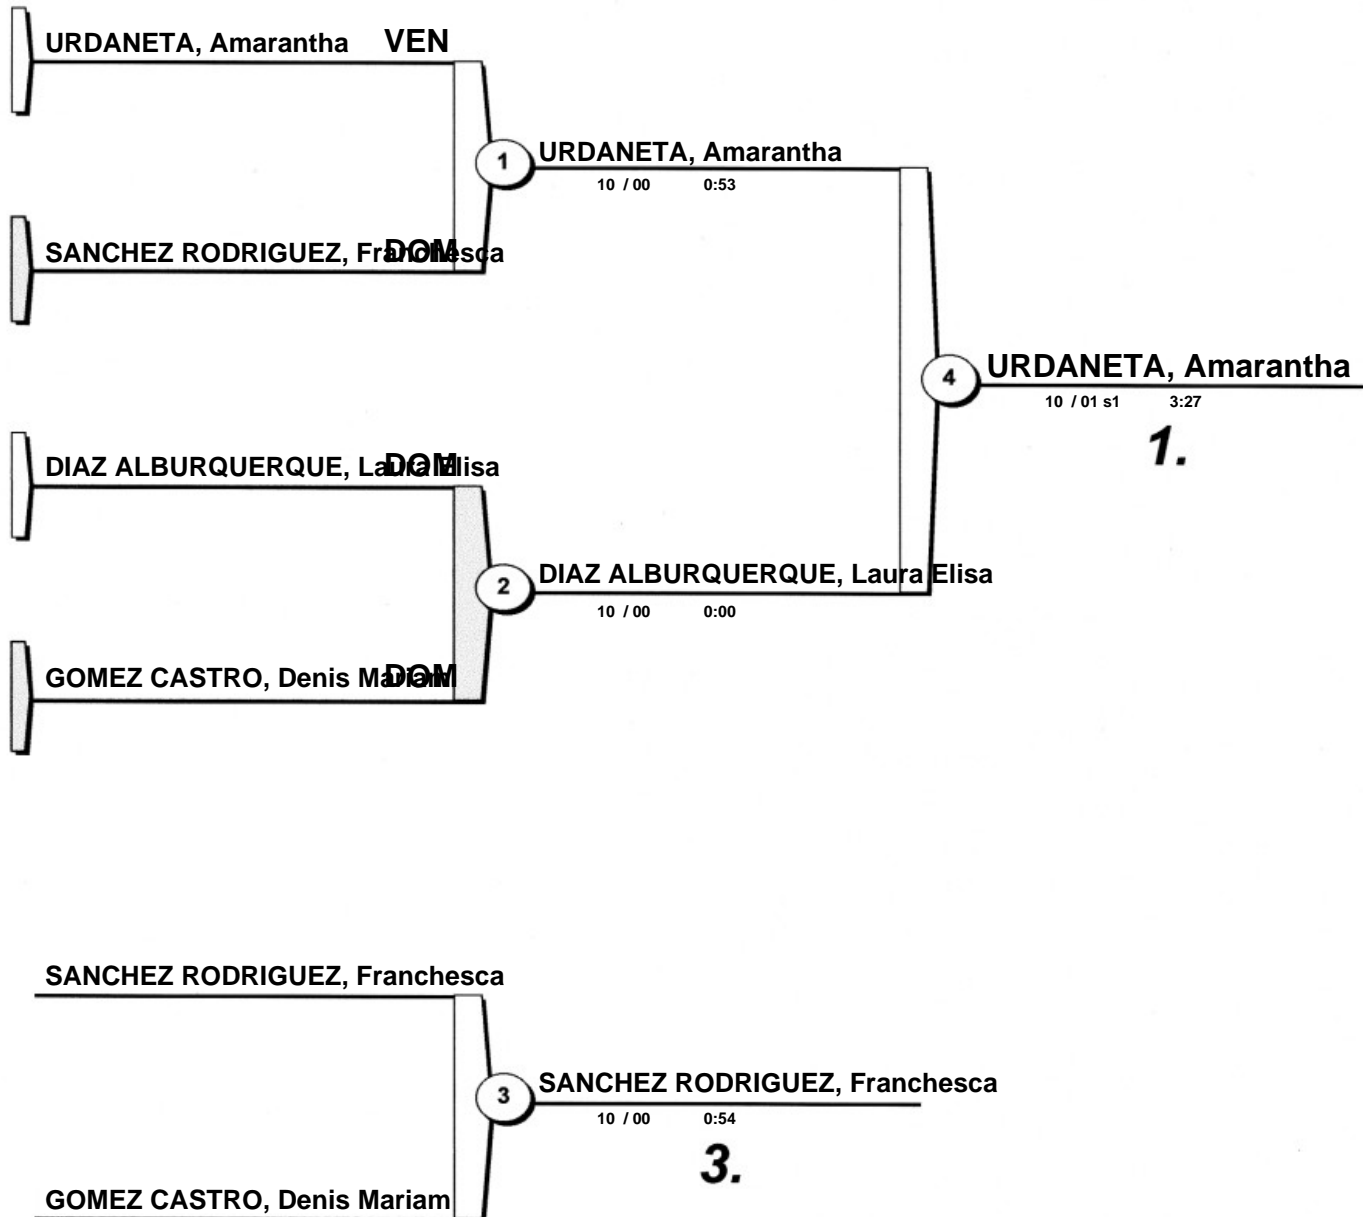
URDANETA, Amarantha VEN

SANCHEZ RODRIGUEZ, Franchesca DOM

DIAZ ALBURQUERQUE, Laura Elisa DOM

GOMEZ CASTRO, Denis Mariam DOM

1
URDANETA, Amarantha
10 / 00 0:53

2
DIAZ ALBURQUERQUE, Laura Elisa
10 / 00 0:00

4
URDANETA, Amarantha
10 / 01 s1 3:27

1.

SANCHEZ RODRIGUEZ, Franchesca

GOMEZ CASTRO, Denis Mariam

3
SANCHEZ RODRIGUEZ, Franchesca
10 / 00 0:54

3.